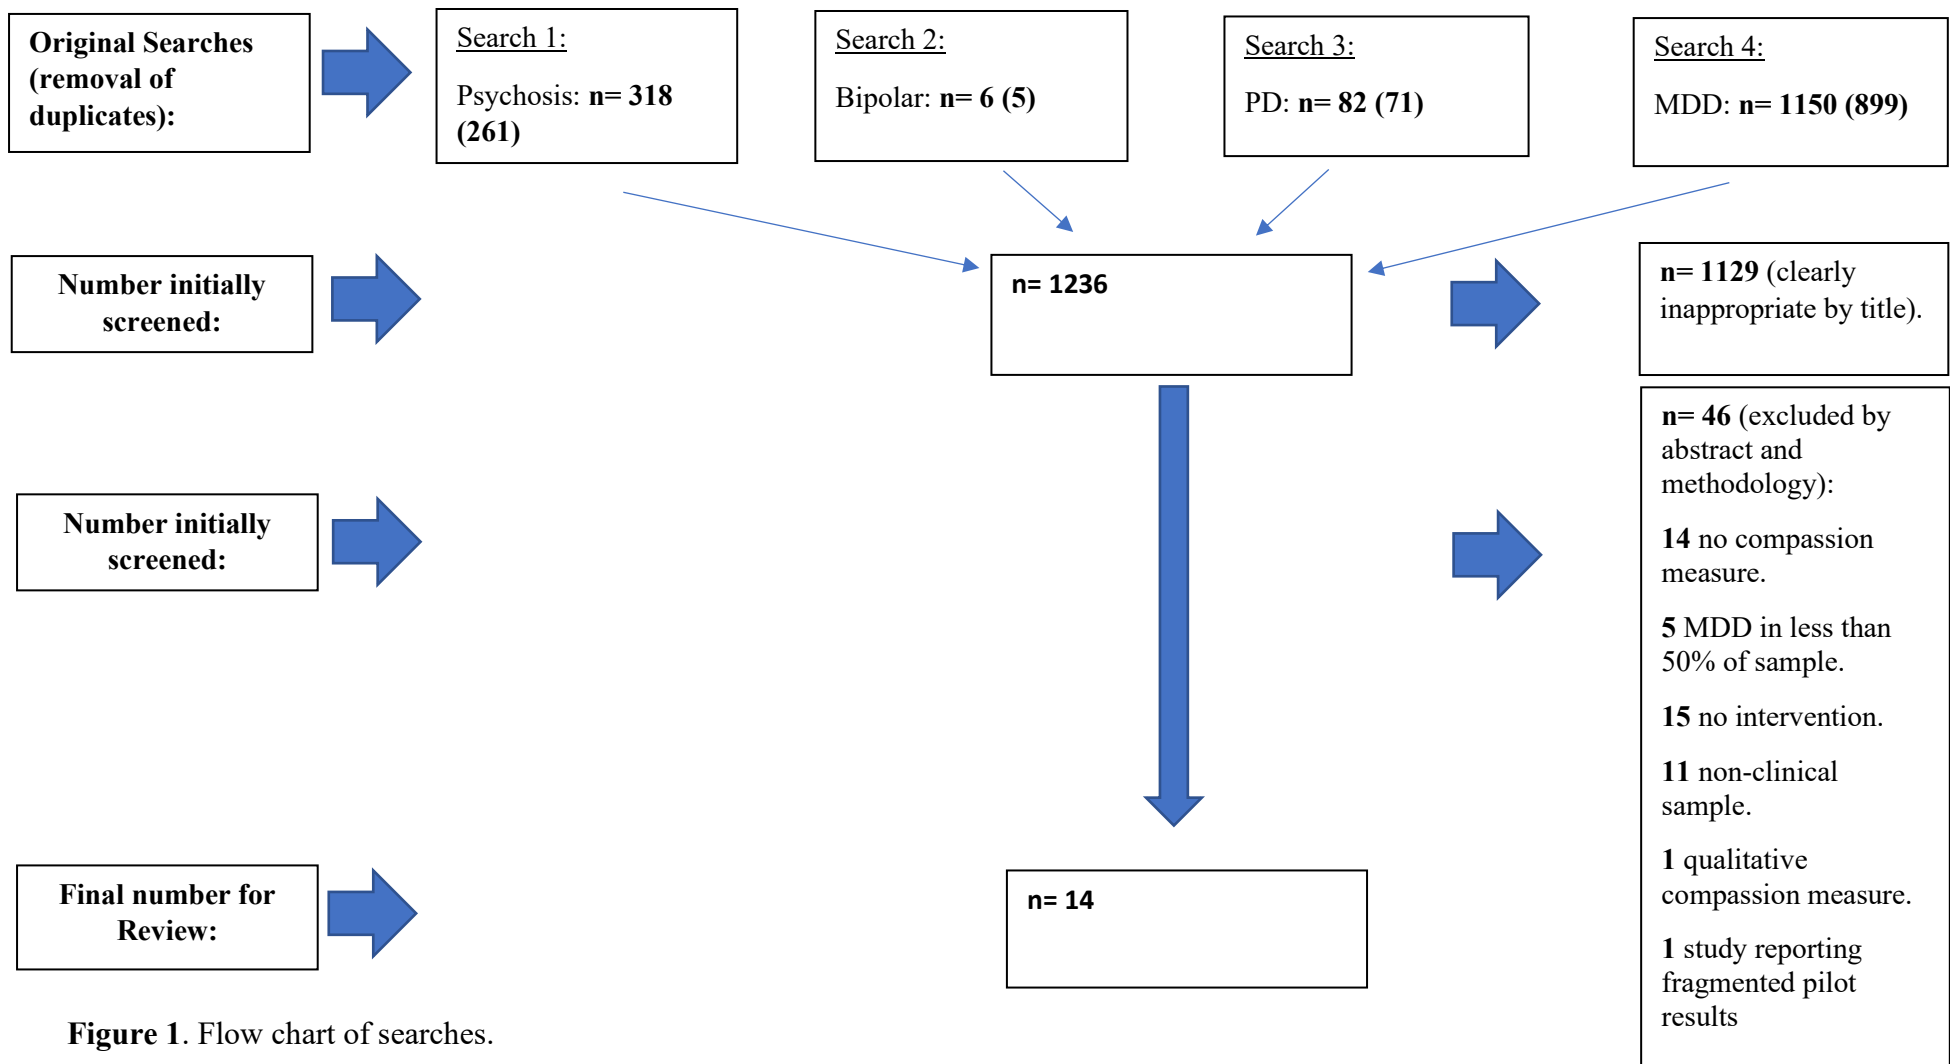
**Original Searches (removal of duplicates):**

Search 1:

Psychosis: **n= 318 (261)**

Search 2:

Bipolar: **n= 6 (5)**

Search 3:

PD: **n= 82 (71)**

Search 4:

MDD: **n= 1150 (899)**

**Number initially screened:**

**n= 1236**

**n= 1129** (clearly inappropriate by title).

**Number initially screened:**

**n= 46** (excluded by abstract and methodology):

**14** no compassion measure.

**5** MDD in less than 50% of sample.

**15** no intervention.

**11** non-clinical sample.

**1** qualitative compassion measure.

**1** study reporting fragmented pilot results

**Final number for Review:**

**n= 14**

**Figure 1**. Flow chart of searches.